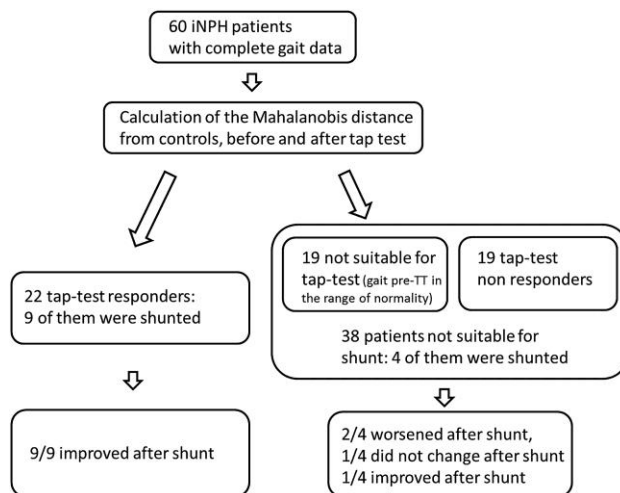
60 iNPH patients with complete gait data

Calculation of the Mahalanobis distance from controls, before and after tap test

22 tap-test responders: 9 of them were shunted

19 not suitable for tap-test (gait pre-TT in the range of normality)

19 tap-test non responders

38 patients not suitable for shunt: 4 of them were shunted

9/9 improved after shunt

2/4 worsened after shunt, 1/4 did not change after shunt 1/4 improved after shunt